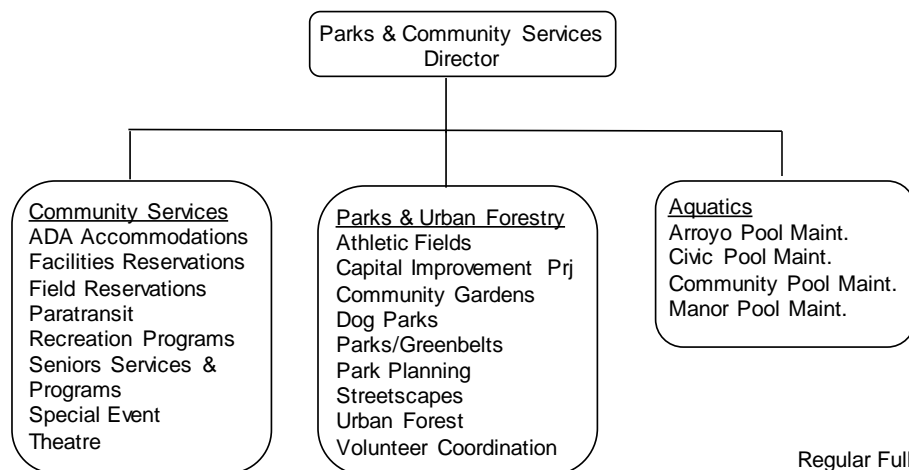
Parks & Community Services Director

Community Services
ADA Accommodations
Facilities Reservations
Field Reservations
Paratransit
Recreation Programs
Seniors Services & Programs
Special Event
Theatre

Parks & Urban Forestry
Athletic Fields
Capital Improvement Prj
Community Gardens
Dog Parks
Parks/Greenbelts
Park Planning
Streetscapes
Urban Forest
Volunteer Coordination

Aquatics
Arroyo Pool Maint.
Civic Pool Maint.
Community Pool Maint.
Manor Pool Maint.

Regular Full